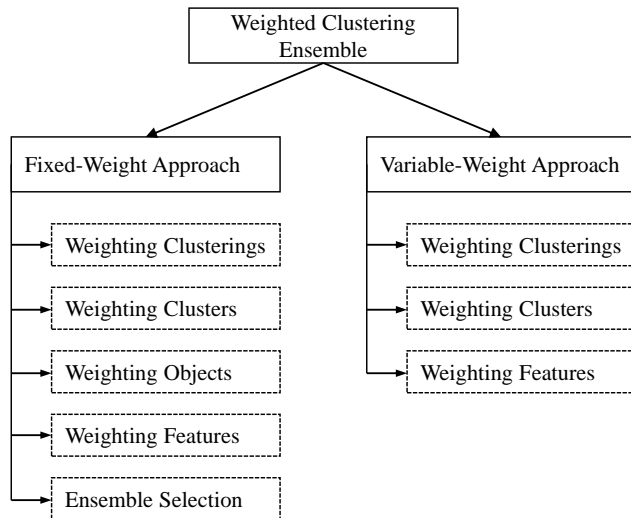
Weighted Clustering Ensemble

Fixed-Weight Approach

Weighting Clusterings

Weighting Clusters

Weighting Objects

Weighting Features

Ensemble Selection

Variable-Weight Approach

Weighting Clusterings

Weighting Clusters

Weighting Features